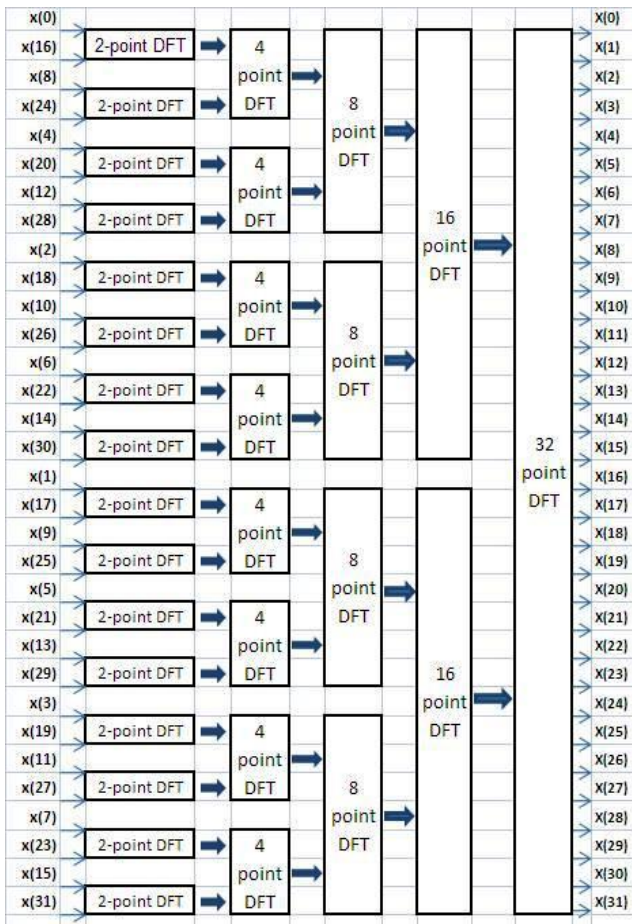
x(0)
x(16)
x(8)
x(24)
x(4)
x(20)
x(12)
x(28)
x(2)
x(18)
x(10)
x(26)
x(6)
x(22)
x(14)
x(30)
x(1)
x(17)
x(9)
x(25)
x(5)
x(21)
x(13)
x(29)
x(3)
x(19)
x(11)
x(27)
x(7)
x(23)
x(15)
x(31)

2-point DFT
2-point DFT
2-point DFT
2-point DFT
2-point DFT
2-point DFT
2-point DFT
2-point DFT
2-point DFT
2-point DFT
2-point DFT
2-point DFT
2-point DFT
2-point DFT
2-point DFT
2-point DFT

4 point DFT
4 point DFT
4 point DFT
4 point DFT
4 point DFT
4 point DFT
4 point DFT
4 point DFT

8 point DFT
8 point DFT
8 point DFT
8 point DFT

16 point DFT
16 point DFT

32 point DFT

X(0)
X(1)
X(2)
X(3)
X(4)
X(5)
X(6)
X(7)
X(8)
X(9)
X(10)
X(11)
X(12)
X(13)
X(14)
X(15)
X(16)
X(17)
X(18)
X(19)
X(20)
X(21)
X(22)
X(23)
X(24)
X(25)
X(26)
X(27)
X(28)
X(29)
X(30)
X(31)